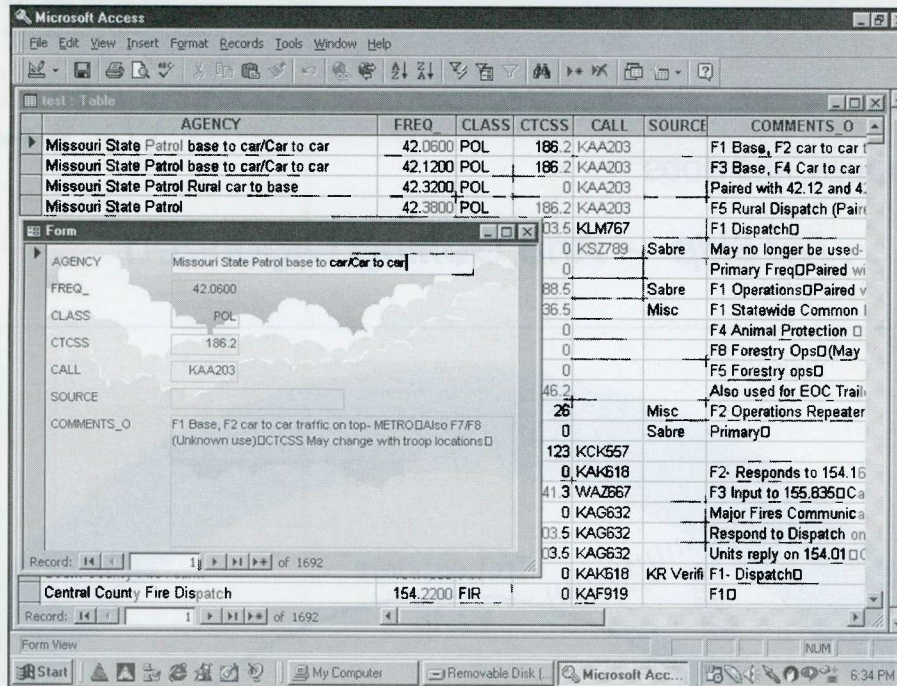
Microsoft Access

File Edit View Insert Format Records Tools Window Help

test : Table

| AGENCY | FREQ_ | CLASS | CTCSS | CALL | SOURCE | COMMENTS_O |
|---|---|---|---|---|---|---|
| Missouri State Patrol base to car/Car to car | 42.0600 | POL | 186.2 | KAA203 | | F2 Base, F2 car to car t |
| Missouri State Patrol base to car/Car to car | 42.1200 | POL | 186.2 | KAA203 | | F3 Base, F4 Car to car |
| Missouri State Patrol Rural car to base | 42.3200 | POL | 0 | KAA203 | | Paired with 42.12 and 4 |
| Missouri State Patrol | 42.3800 | POL | 186.2 | KAA203 | | F5 Rural Dispatch (Pair |
| | | | 03.5 | KLM767 | | F1 DispatchD |
| | | | 0 | KSZ789 | Sabre | May no longer be used- |
| | | | 0 | | | Primary FreqDPaired wi |
| | | | 88.5 | | Sabre | F1 OperationsDPaired v |
| | | | 36.5 | | Misc | F1 Statewide Common |
| | | | 0 | | | F4 Animal Protection D |
| | | | 0 | | | F8 Forestry OpsD(May |
| | | | 0 | | | F5 Forestry opsD |
| | | | 46.2 | | | Also used for EOC Trail |
| | | | 26 | | Misc | F2 Operations Repeater |
| | | | 0 | | Sabre | PrimaryD |
| | | | 123 | KCK557 | | |
| | | | 0 | KAK618 | | F2- Responds to 154.16 |
| | | | 41.3 | WAZ667 | | F3 Input to 155.835DCa |
| | | | 0 | KAG632 | | Major Fires Communica |
| | | | 03.5 | KAG632 | | Respond to Dispatch on |
| | | | 03.5 | KAG632 | | Units reply on 154.01D |
| | | | 0 | KAK618 | KR Verifi | F1- DispatchD |
| Central County Fire Dispatch | 154.2200 | FIR | 0 | KAF919 | | F1D |

Record: 1 of 1692

Form

AGENCY Missouri State Patrol base to car/Car to car
FREQ_ 42.0600
CLASS POL
CTCSS 186.2
CALL KAA203
SOURCE
COMMENTS_O F1 Base, F2 car to car traffic on top- METRODAlso F7/F8 (Unknown use)DCTCSS May change with troop locationsD

Record: 1 of 1692

Form View
NUM

Start | My Computer | Removable Disk (... | Microsoft Acc... | 6:34 PM